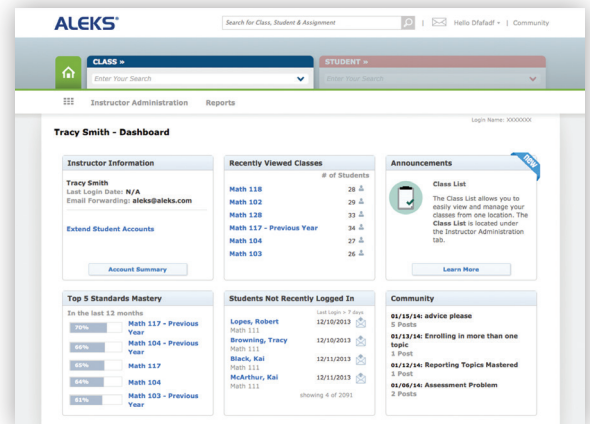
ALEKS®

Search for Class, Student & Assignment | Hello Dfafadf | Community

CLASS »
Enter Your Search

STUDENT »
Enter Your Search

Instructor Administration Reports

Login Name: XXXXXXX

Tracy Smith - Dashboard

Instructor Information

Tracy Smith
Last Login Date: N/A
Email Forwarding: aleks@aleks.com

Extend Student Accounts

Account Summary

Recently Viewed Classes

| | # of Students |
|---|---|
| Math 118 | 28 |
| Math 102 | 29 |
| Math 128 | 33 |
| Math 117 - Previous Year | 34 |
| Math 104 | 27 |
| Math 103 | 26 |

Announcements

NEW

Class List

The Class List allows you to easily view and manage your classes from one location. The Class List is located under the Instructor Administration tab.

Learn More

Top 5 Standards Mastery

In the last 12 months

70% Math 117 - Previous Year
66% Math 104 - Previous Year
65% Math 117
64% Math 104
61% Math 103 - Previous Year

Students Not Recently Logged In

Last Login > 7 days

Lopes, Robert
Math 111
12/10/2013

Browning, Tracy
Math 111
12/10/2013

Black, Kai
Math 111
12/11/2013

McArthur, Kai
Math 111
12/11/2013

showing 4 of 2091

Community

01/15/14: advice please
5 Posts

01/13/14: Enrolling in more than one topic
1 Post

01/12/14: Reporting Topics Mastered
1 Post

01/06/14: Assessment Problem
2 Posts